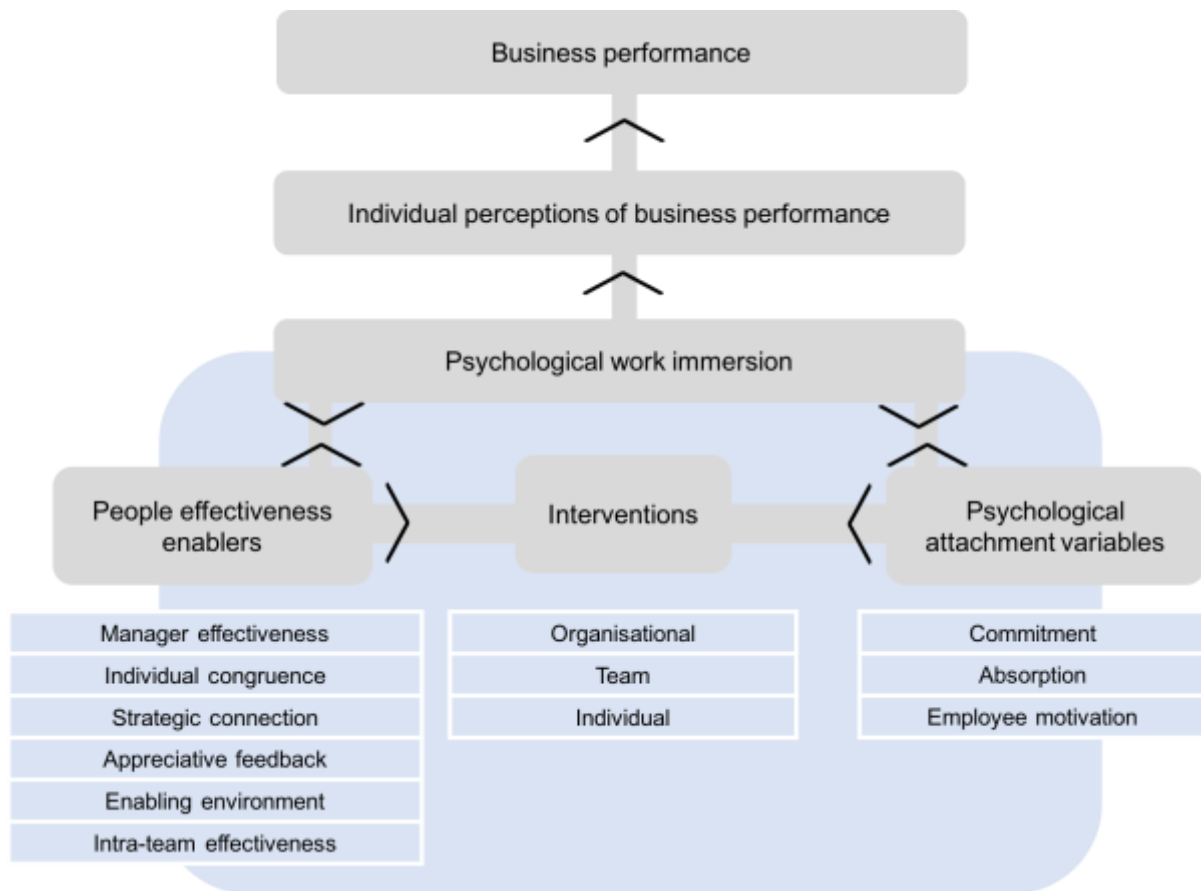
Business performance

Individual perceptions of business performance

Psychological work immersion

People effectiveness enablers

Interventions

Psychological attachment variables

Manager effectiveness
Individual congruence
Strategic connection
Appreciative feedback
Enabling environment
Intra-team effectiveness

Organisational
Team
Individual

Commitment
Absorption
Employee motivation